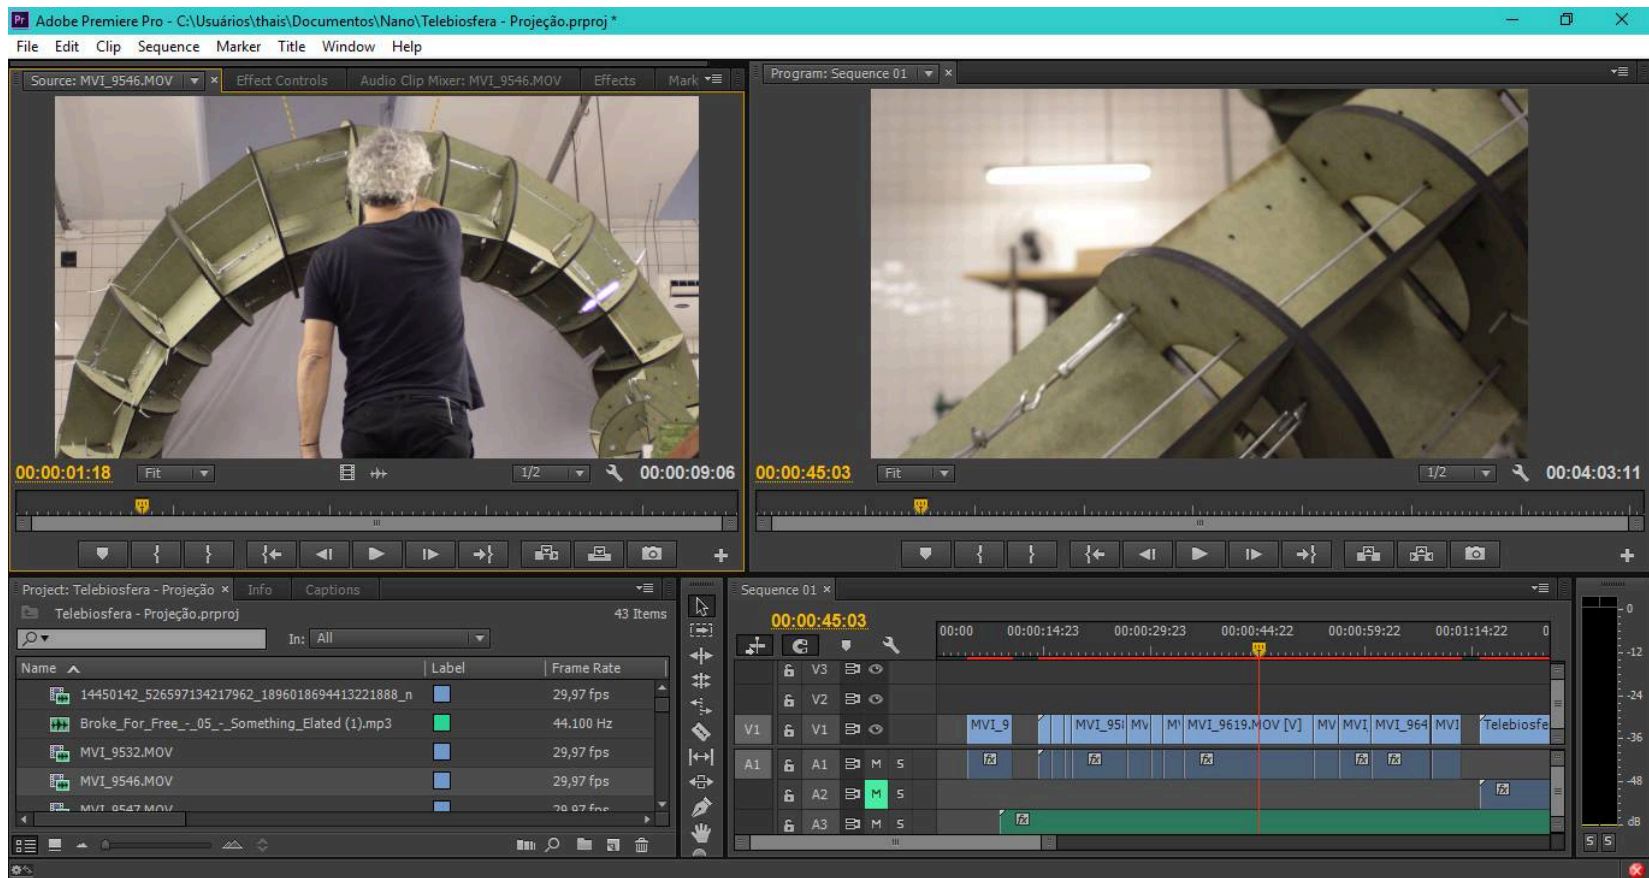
Pr Adobe Premiere Pro - C:\Usuários\thais\Documentos\Nano\Telebiosfera - Projeção.prproj *

File Edit Clip Sequence Marker Title Window Help

Source: MVI_9546.MOV × Effect Controls Audio Clip Mixer: MVI_9546.MOV Effects Mark

Program: Sequence 01 ×

00:00:01:18 Fit 1/2 00:00:09:06

00:00:45:03 Fit 1/2 00:04:03:11

Project: Telebiosfera - Projeção × Info Captions

Telebiosfera - Projeção.prproj 43 Items

In: All

| Name | Label | Frame Rate |
|---|---|---|
| 14450142_526597134217962_1896018694413221888_n | | 29,97 fps |
| Broke_For_Free_-_05_-_Something_Elated (1).mp3 | | 44.100 Hz |
| MVI_9532.MOV | | 29,97 fps |
| MVI_9546.MOV | | 29,97 fps |
| MVI_9547.MOV | | 29,97 fps |

Sequence 01 ×

00:00:45:03

00:00 00:00:14:23 00:00:29:23 00:00:44:22 00:00:59:22 00:01:14:22

V3
V2
V1 V1 MVI_9 MVI_95 MV M MVI_9619.MOV [V] MV MVI MVI_964 MVI Telebiosfe
A1 A1 M S
A2 M S
A3 M S

0 -12 -24 -36 -48 dB
S S